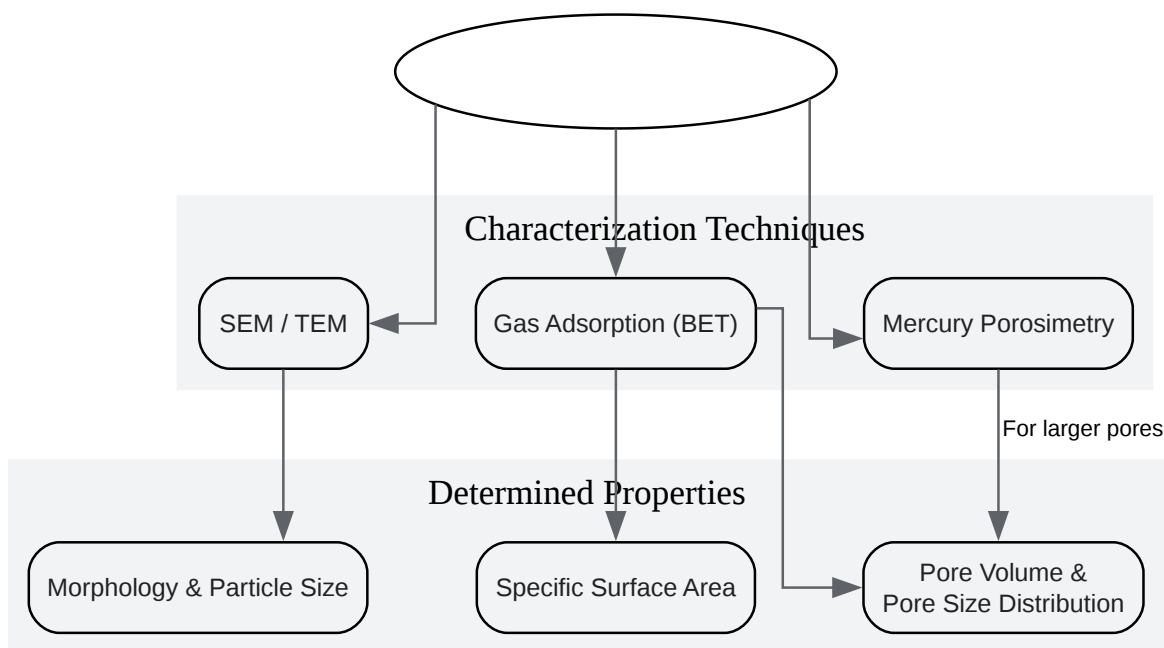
Characterization Techniques

SEM / TEM

Gas Adsorption (BET)

Mercury Porosimetry

For larger pores

Determined Properties

Morphology & Particle Size

Specific Surface Area

Pore Volume & Pore Size Distribution